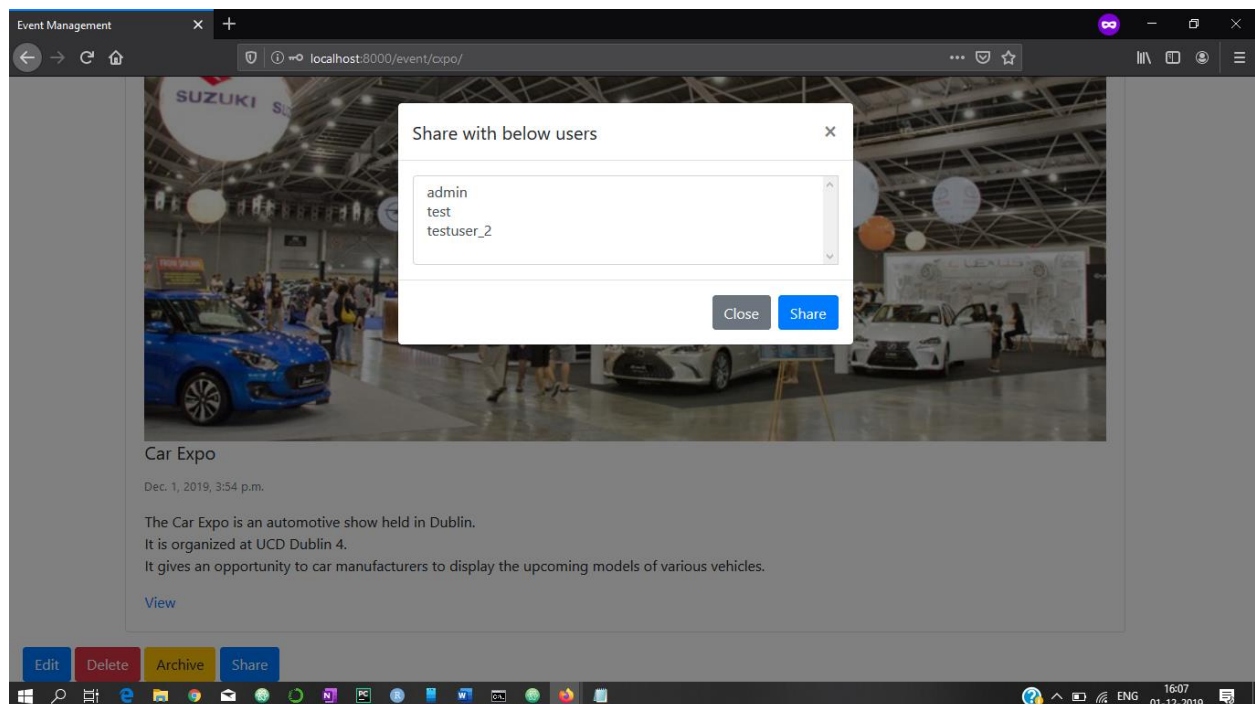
Event Management ×
+

localhost:8000/event/expo/

SUZUKI

Share with below users ×

admin
test
testuser_2

Close Share

Car Expo

Dec. 1, 2019, 3:54 p.m.

The Car Expo is an automotive show held in Dublin.
It is organized at UCD Dublin 4.
It gives an opportunity to car manufacturers to display the upcoming models of various vehicles.

View

Edit Delete Archive Share

ENG 16:07 01-12-2019